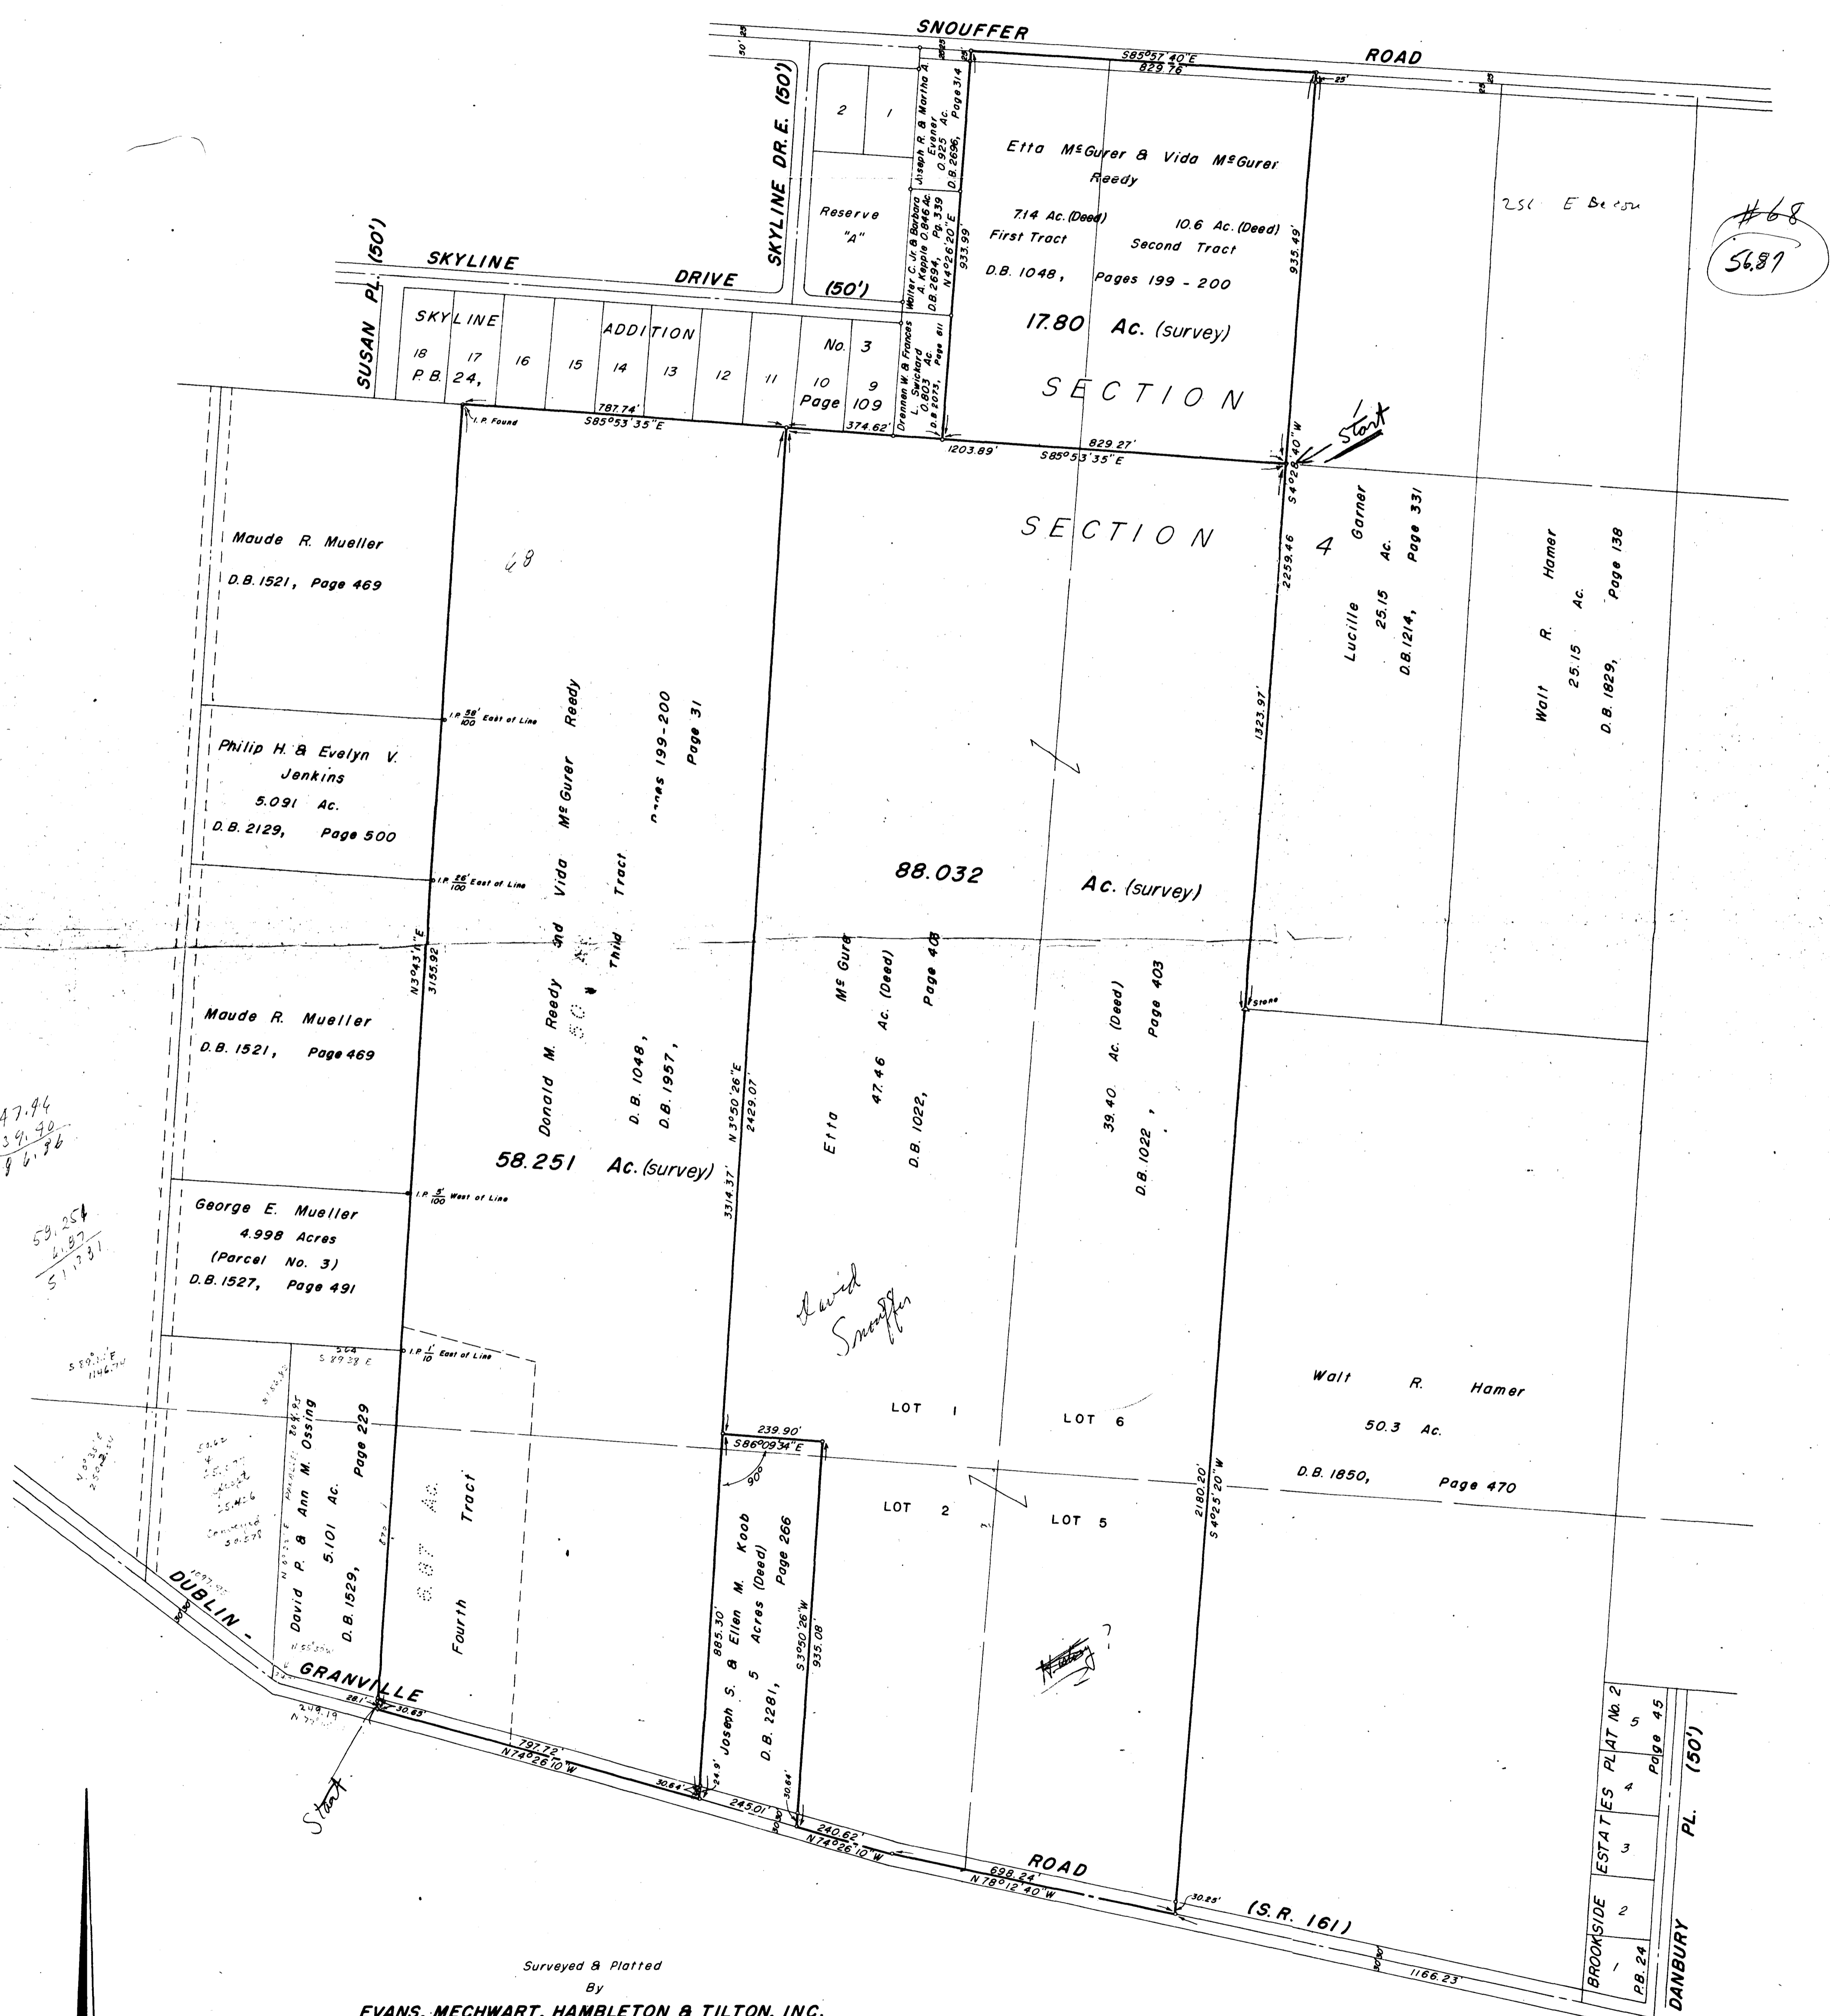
SNOUFFER ROAD

S85°57'40"E
829.76

SKYLINE DR. E. (50')

2 1

Joseph R. & Martha A. Evener 0.925 Ac. D.B. 2696, Page 314

Reserve "A"

Walter C. Jr. & Barbara A. Kepple 0.846 Ac. D.B. 2694, Pg. 339

N4°26'20"E
933.99

Etta McGurer & Vida McGurer Reedy

7.14 Ac. (Deed) First Tract

10.6 Ac. (Deed) Second Tract

D.B. 1048, Pages 199 - 200

935.49'

17.80 Ac. (survey)

SECTION

251 E Becon

#68
56.87

SUSAN PL. (50')

SKYLINE DRIVE

(50')

SKYLINE ADDITION No. 3

18 17 16 15 14 13 12 11 10 9

P.B. 24, Page 109

Drennen W. & Frances L. Swickard 0.803 Ac. D.B. 2073, Page 611

I.P. Found

787.74'
S85°53'35"E

374.62'

1203.89'

829.27'
S85°53'35"E

S4°28'40"W

Start

SECTION 4

Maude R. Mueller
D.B. 1521, Page 469

Lucille Garner
25.15 Ac.
D.B. 1214, Page 331

Walt R. Hamer
25.15 Ac.
D.B. 1829, Page 138

2259.46

1323.97'

I.P. $\frac{58}{100}$ East of Line

Philip H. & Evelyn V. Jenkins
5.091 Ac.
D.B. 2129, Page 500

Donald M. Reedy and Vida McGurer Reedy Third Tract
D.B. 1048, Pages 199-200
D.B. 1957, Page 31

I.P. $\frac{26}{100}$ East of Line

88.032 Ac. (survey)

N3°43'1"E
3155.92

Maude R. Mueller
D.B. 1521, Page 469

Etta McGurer
47.46 Ac. (Deed)
D.B. 1022, Page 408

39.40 Ac. (Deed)
D.B. 1022, Page 403

Stone

N3°50'26"E
2429.07'

47.46
39.40
86.86

58.251 Ac. (survey)

3314.37'

I.P. $\frac{5}{100}$ West of Line

George E. Mueller
4.998 Acres
(Parcel No. 3)
D.B. 1527, Page 491

58.251
4.97
51.331

David Snouffer

I.P. $\frac{1}{10}$ East of Line

564
S.89°38'E

LOT 1
LOT 6

Walt R. Hamer
50.3 Ac.
D.B. 1850, Page 470

239.90'
S86°09'34"E
90°

LOT 2
LOT 5

2180.20'
S4°25'20"W

David P. & Ann M. Ossing
5.101 Ac.
D.B. 1529, Page 229

Fourth Tract
6.67 Ac.

Joseph S. & Ellen M. Koob
5 Acres (Deed)
D.B. 2281, Page 266

885.30'
S3°50'26"W
935.08'

DUBLIN - GRANVILLE ROAD (S.R. 161)

Start

797.72'
N74°26'10"W

30.64'

245.01'

240.62'
N74°26'10"W

698.24
N78°12'40"W

30.25'

1166.23'

BROOKSIDE ESTATES PLAT No. 2
P.B. 24, Page 45
1 2 3 4 5

DANBURY PL. (50')

Surveyed & Platted
By
EVANS, MECHWART, HAMBLETON & TILTON, INC.